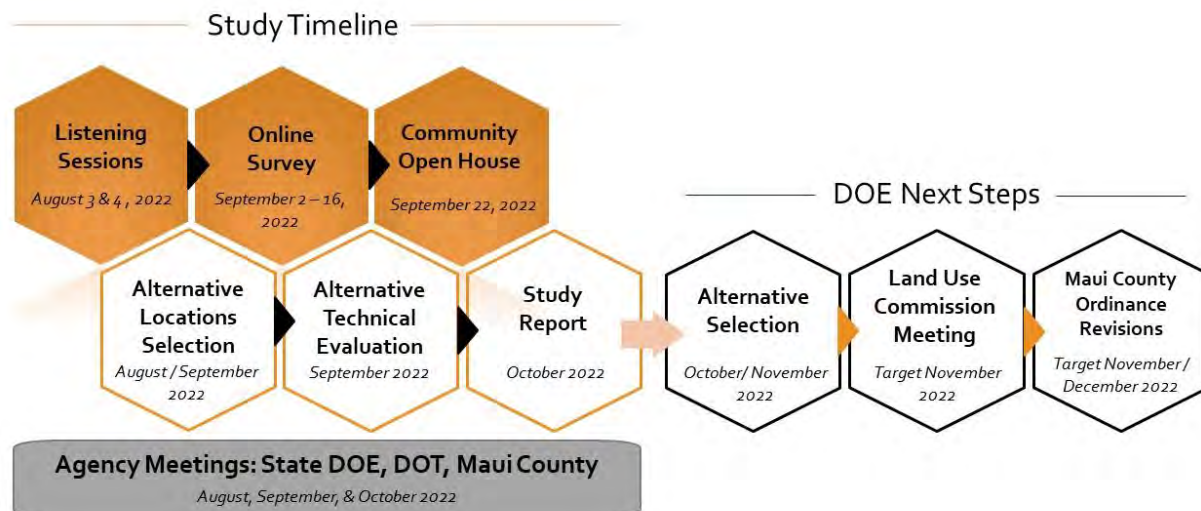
Study Timeline

Listening Sessions
August 3 & 4 , 2022

Online Survey
September 2 – 16, 2022

Community Open House
September 22, 2022

Alternative Locations Selection
August / September 2022

Alternative Technical Evaluation
September 2022

Study Report
October 2022

DOE Next Steps

Alternative Selection
October/ November 2022

Land Use Commission Meeting
Target November 2022

Maui County Ordinance Revisions
Target November / December 2022

Agency Meetings: State DOE, DOT, Maui County
August, September, & October 2022